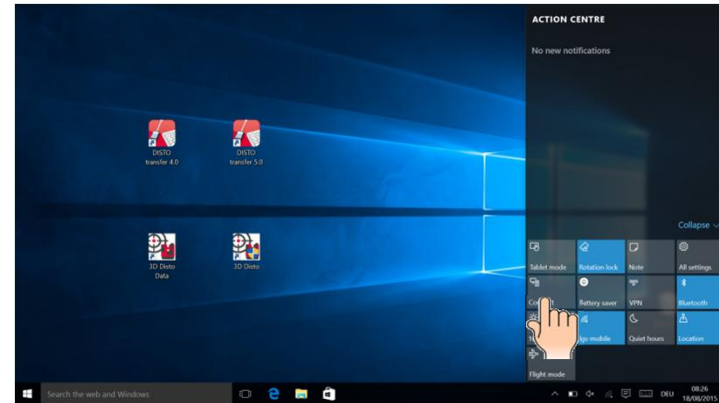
ACTION CENTRE

No new notifications

DISTO transfer 4.0

DISTO transfer 5.0

3D Disto Data

3D Disto

Collapse

Tablet mode

Rotation lock

Note

All settings

Co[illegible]t

Battery saver

VPN

Bluetooth

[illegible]

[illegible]go mobile

Quiet hours

Location

Flight mode

Search the web and Windows

DEU

08:26
18/08/2015